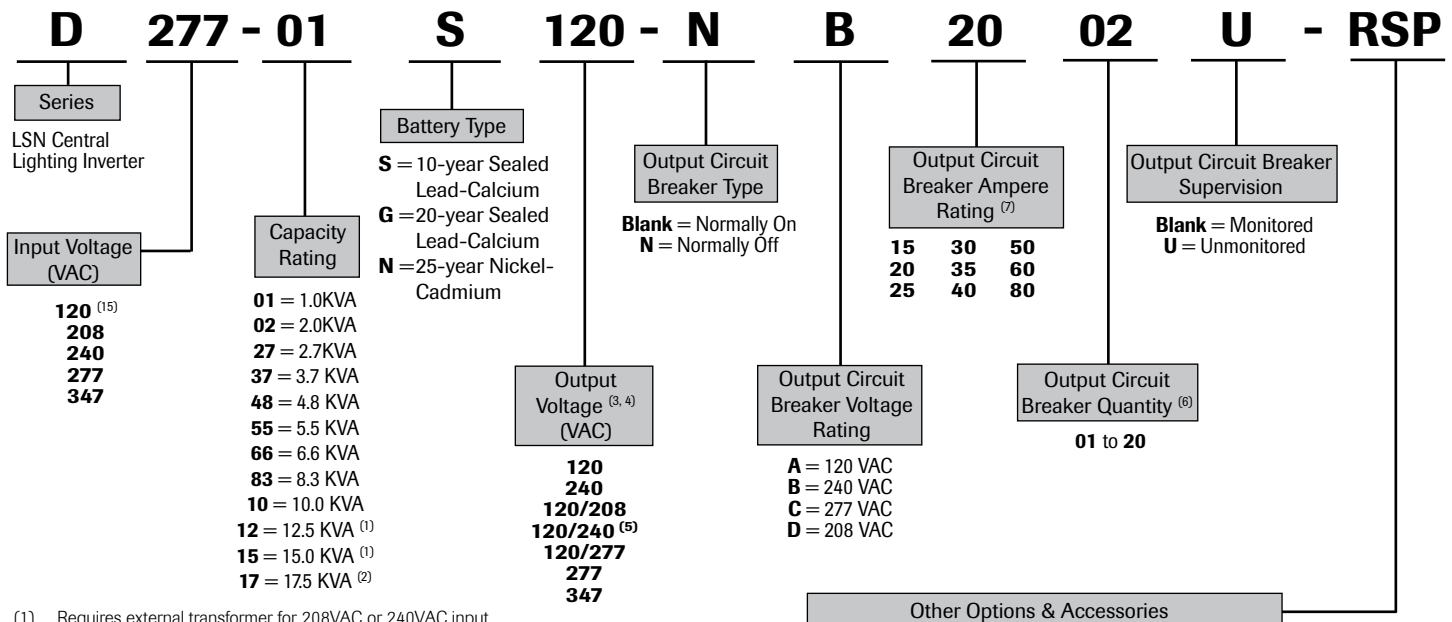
D 277 - 01 S 120 - N B 20 02 U - RSP

Series

LSN Central Lighting Inverter

Input Voltage (VAC)

120 $^{(15)}$
208
240
277
347

Capacity Rating

01 = 1.0KVA
02 = 2.0KVA
27 = 2.7KVA
37 = 3.7 KVA
48 = 4.8 KVA
55 = 5.5 KVA
66 = 6.6 KVA
83 = 8.3 KVA
10 = 10.0 KVA
12 = 12.5 KVA $^{(1)}$
15 = 15.0 KVA $^{(1)}$
17 = 17.5 KVA $^{(2)}$

Battery Type

S = 10-year Sealed Lead-Calcium
G = 20-year Sealed Lead-Calcium
N = 25-year Nickel-Cadmium

Output Voltage $^{(3, 4)}$ (VAC)

120
240
120/208
120/240 $^{(5)}$
120/277
277
347

Output Circuit Breaker Type

Blank = Normally On
N = Normally Off

Output Circuit Breaker Voltage Rating

A = 120 VAC
B = 240 VAC
C = 277 VAC
D = 208 VAC

Output Circuit Breaker Ampere Rating $^{(7)}$

| 15 | 30 | 50 |
|---|---|---|
| 20 | 35 | 60 |
| 25 | 40 | 80 |

Output Circuit Breaker Quantity $^{(6)}$

01 to 20

Output Circuit Breaker Supervision

Blank = Monitored
U = Unmonitored

Other Options & Accessories

(1) Requires external transformer for 208VAC or 240VAC input